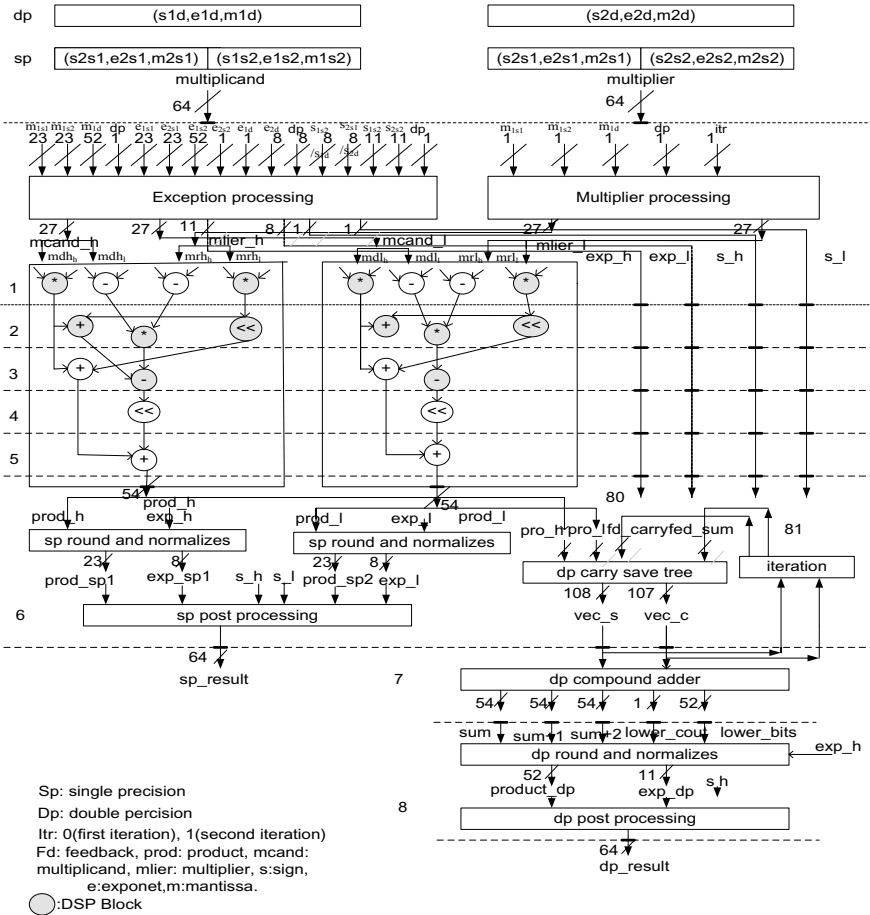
dp (s1d,e1d,m1d) (s2d,e2d,m2d)

sp (s2s1,e2s1,m2s1) (s1s2,e1s2,m1s2) (s2s1,e2s1,m2s1) (s2s2,e2s2,m2s2)

multiplicand multiplier

64 64

$m_{1s1}$ $m_{1s2}$ $m_{1d}$ dp $e_{1s1}$ $e_{2s1}$ $e_{1s2}$ $e_{2s2}$ $e_{1d}$ $e_{2d}$ dp $s_{1s2}$ $s_{2s1}$ $s_{1s2}$ $s_{2s2}$ dp

23 23 52 1 23 23 52 1 1 8 8 8 8 11 11 1

$s_{1d}$ $s_{2d}$

$m_{1s1}$ $m_{1s2}$ $m_{1d}$ dp itr

1 1 1 1 1

Exception processing

Multiplier processing

27 27 11 8 1 1 27 27

mcand_h mlier_h mcand_l mlier_l

$mdh_h$ $mdh_l$ $mrh_h$ $mrh_l$ $mdl_h$ $mdl_l$ $mrl_h$ $mrl_l$

exp_h exp_l s_h s_l

1 2 3 4 5

54 54

prod_h

80

prod_h exp_h prod_l exp_l prod_l pro_h pro_l fd_carry fed_sum

81

sp round and normalizes sp round and normalizes

23 8 23 8

prod_sp1 exp_sp1 s_h s_l prod_sp2 exp_l

dp carry save tree iteration

108 107

6 sp post processing

vec_s vec_c

64

sp_result

7 dp compound adder

54 54 54 1 52

sum sum+1 sum+2 lower_cout lower_bits

dp round and normalizes exp_h

52 11

product_dp exp_dp s_h

8 dp post processing

64

dp_result

Sp: single precision

Dp: double percision

Itr: 0(first iteration), 1(second iteration)

Fd: feedback, prod: product, mcand: multiplicand, mlier: multiplier, s:sign, e:exponet,m:mantissa.

:DSP Block